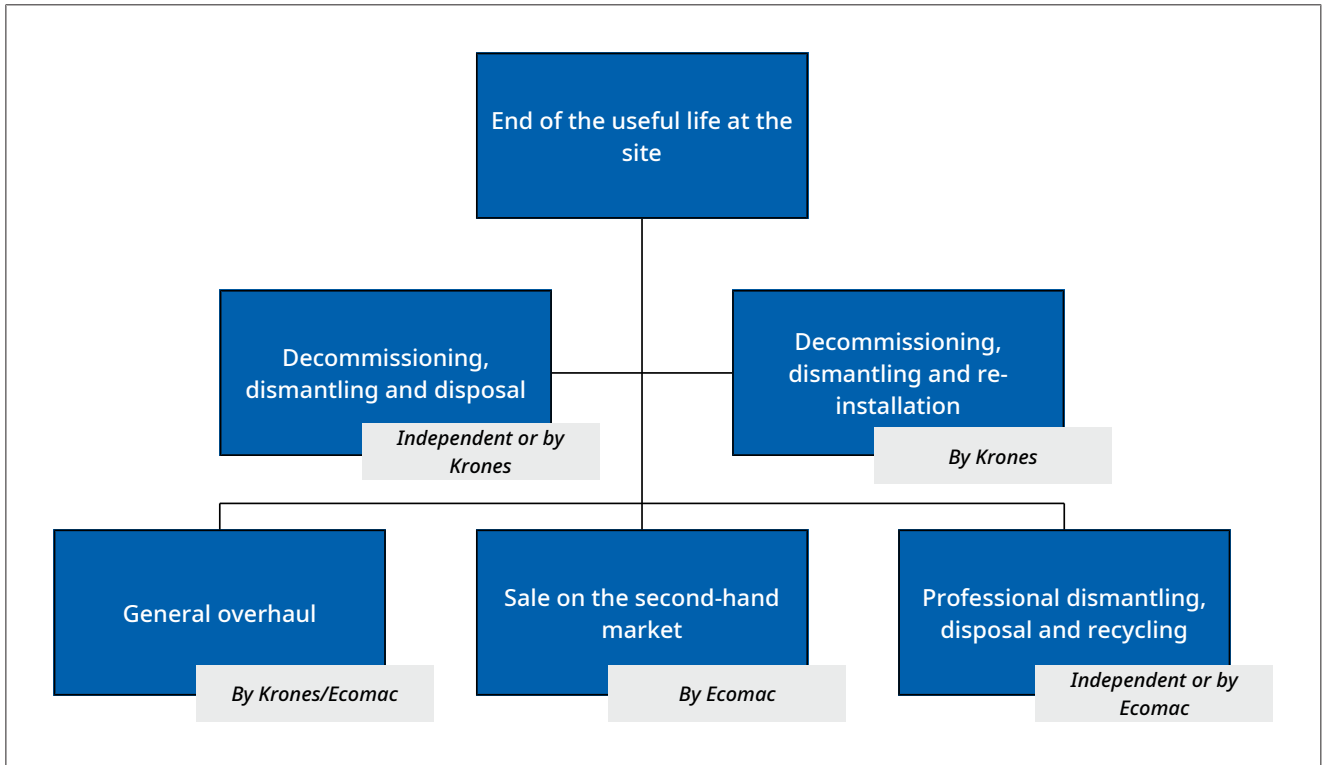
End of the useful life at the site

Decommissioning, dismantling and disposal

*Independent or by Krones*

Decommissioning, dismantling and re-installation

*By Krones*

General overhaul

*By Krones/Ecomac*

Sale on the second-hand market

*By Ecomac*

Professional dismantling, disposal and recycling

*Independent or by Ecomac*